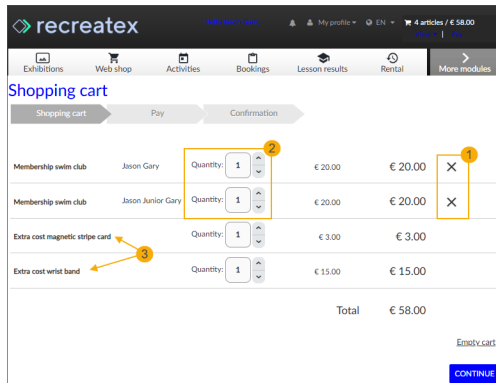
recreatex

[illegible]

My profile EN 4 articles / € 58.00

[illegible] | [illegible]

Exhibitions Web shop Activities Bookings Lesson results Rental More modules

Shopping cart

Shopping cart Pay Confirmation

| | | | | |
|---|---|---|---|---|
| Membership swim club | Jason Gary | Quantity: 1 | € 20.00 | € 20.00 |
| Membership swim club | Jason Junior Gary | Quantity: 1 | € 20.00 | € 20.00 |
| Extra cost magnetic stripe card | | Quantity: 1 | € 3.00 | € 3.00 |
| Extra cost wrist band | | Quantity: 1 | € 15.00 | € 15.00 |

1

2

3

Total € 58.00

Empty cart

CONTINUE